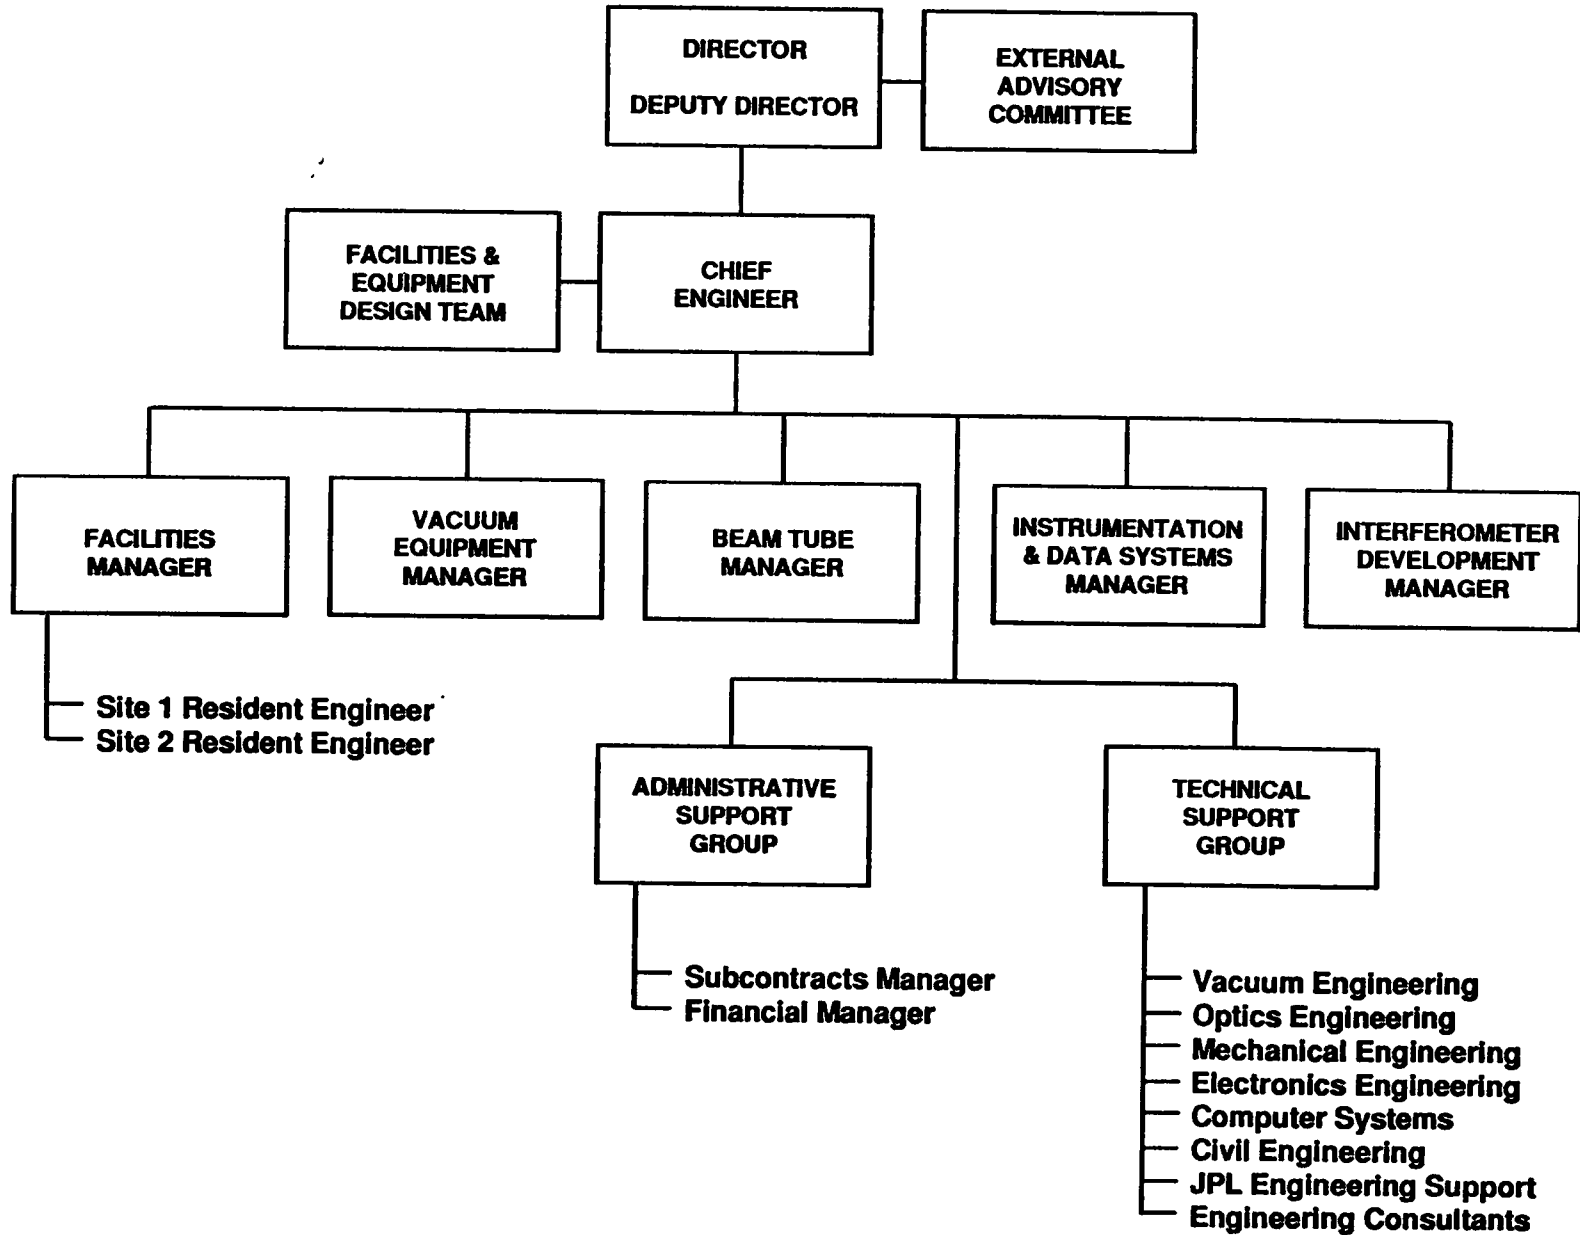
DIRECTOR

DEPUTY DIRECTOR

EXTERNAL ADVISORY COMMITTEE

FACILITIES & EQUIPMENT DESIGN TEAM

CHIEF ENGINEER

FACILITIES MANAGER

VACUUM EQUIPMENT MANAGER

BEAM TUBE MANAGER

INSTRUMENTATION & DATA SYSTEMS MANAGER

INTERFEROMETER DEVELOPMENT MANAGER

Site 1 Resident Engineer
Site 2 Resident Engineer

ADMINISTRATIVE SUPPORT GROUP

TECHNICAL SUPPORT GROUP

Subcontracts Manager
Financial Manager

Vacuum Engineering
Optics Engineering
Mechanical Engineering
Electronics Engineering
Computer Systems
Civil Engineering
JPL Engineering Support
Engineering Consultants